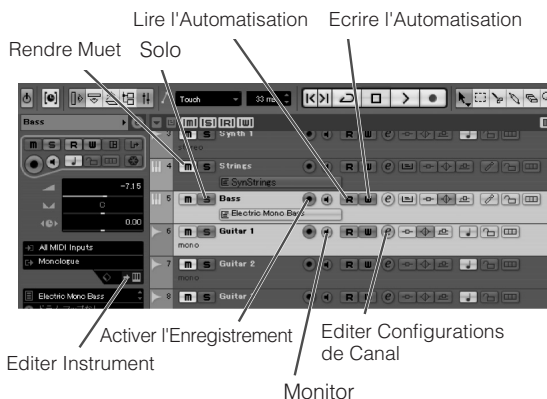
Lire l'Automatisation
Ecrire l'Automatisation
Rendre Muet
Solo

Touch
33 ms
Bass
Synth 1
Strings
SynStrings
-7.15
0
0.00
Bass
Electric Mono Bass
Guitar 1
mono
Guitar 2
mono
Guitar
All MIDI Inputs
Monologue
Electric Mono Bass

Activer l'Enregistrement
Editer Configurations de Canal
Editer Instrument
Monitor